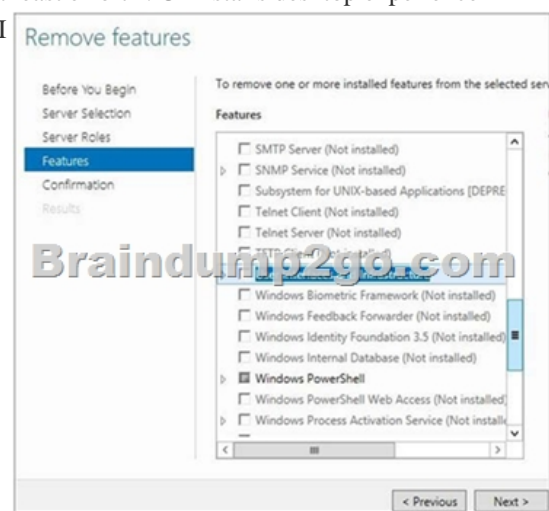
I

Remove features

Before You Begin
Server Selection
Server Roles
Features
Confirmation
Results

To remove one or more installed features from the selected ser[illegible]

Features

SMTP Server (Not installed)
SNMP Service (Not installed)
Subsystem for UNIX-based Applications [DEPRE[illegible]
Telnet Client (Not installed)
Telnet Server (Not installed)
TFTP Cl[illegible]
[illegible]
Windows Biometric Framework (Not installed)
Windows Feedback Forwarder (Not installed)
Windows Identity Foundation 3.5 (Not installed)
Windows Internal Database (Not installed)
Windows PowerShell
Windows PowerShell Web Access (Not installed)
Windows Process Activation Service (Not install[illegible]

Braindump2go.com

< Previous
Next >